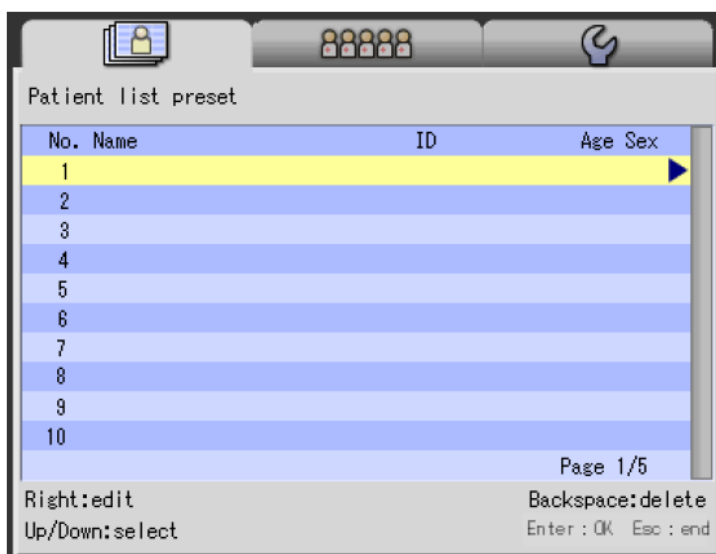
Patient list preset

| No. | Name | ID | Age | Sex |
|---|---|---|---|---|
| 1 | | | | |
| 2 | | | | |
| 3 | | | | |
| 4 | | | | |
| 5 | | | | |
| 6 | | | | |
| 7 | | | | |
| 8 | | | | |
| 9 | | | | |
| 10 | | | | |

Page 1/5

Right:edit
Backspace:delete
Up/Down:select
Enter : OK Esc : end